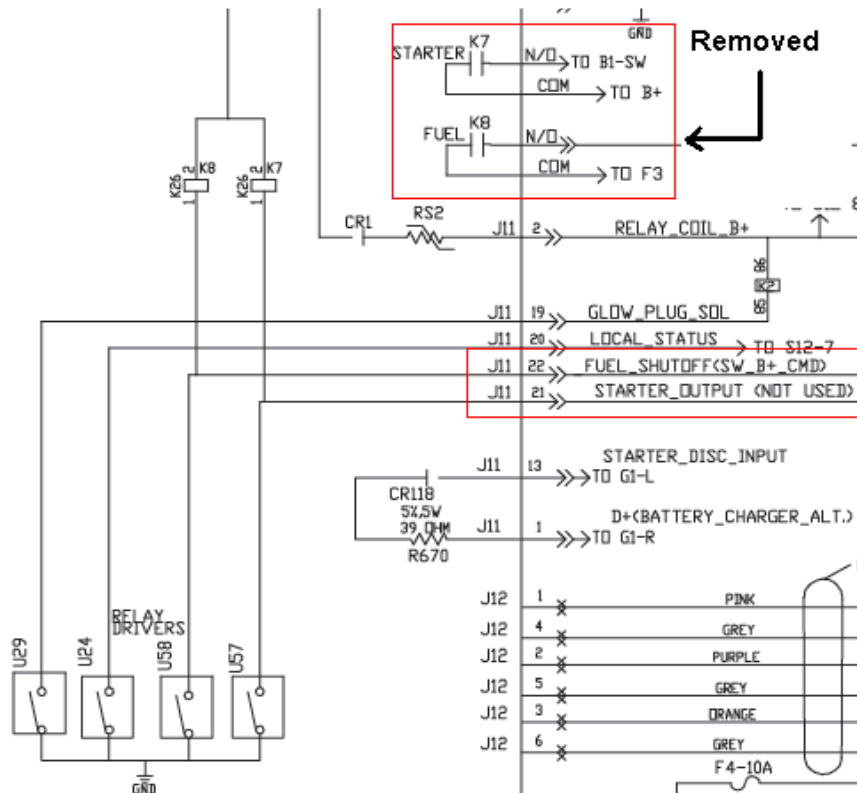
GND

Removed

STARTER K7 N/O TO B1-SW
COM TO B+
FUEL K8 N/O
COM TO F3

K26 2 K8 1
K26 2 K7 1

CR1 RS2 J11 2 RELAY_COIL_B+

86 K2 85

J11 19 GLOW_PLUG_SOL
J11 20 LOCAL_STATUS TO S12-7
J11 22 FUEL_SHUTOFF(SW_B+_CMD)
J11 21 STARTER_OUTPUT (NOT USED)

J11 13 STARTER_DISC_INPUT TO G1-L
CR118
5%,5W
39 OHM
R670
J11 1 D+(BATTERY_CHARGER_ALT.) TO G1-R

RELAY DRIVERS

U29 U24 U58 U57

J12 1 PINK
J12 4 GREY
J12 2 PURPLE
J12 5 GREY
J12 3 ORANGE
J12 6 GREY

F4-10A

GND